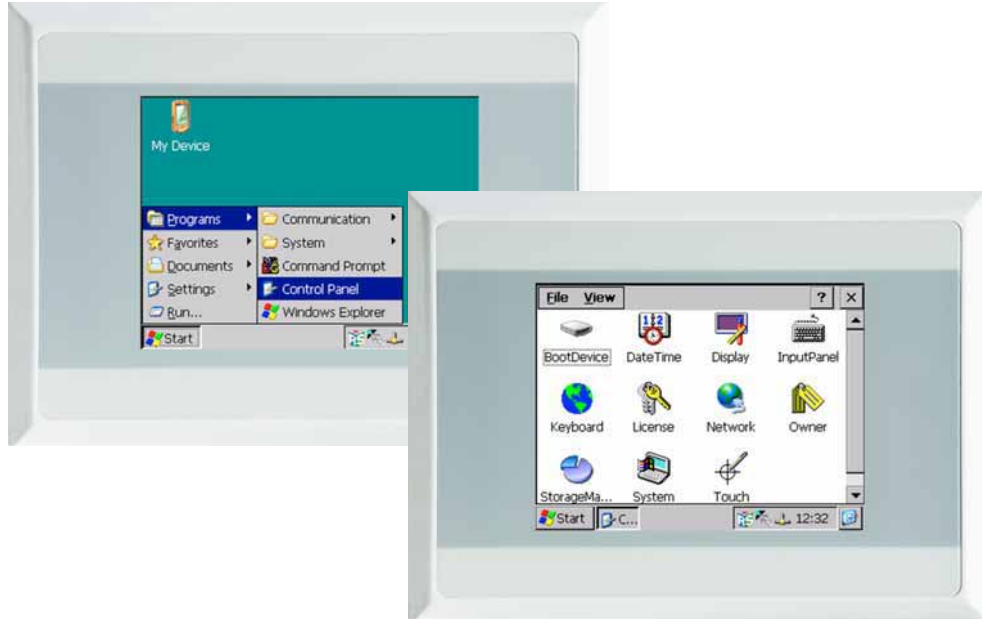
My Device

Programs
Favorites
Documents
Settings
Run...

Communication
System
Command Prompt
Control Panel
Windows Explorer

Start

File View
?
X

BootDevice
DateTime
Display
InputPanel
Keyboard
License
Network
Owner
StorageMa...
System
Touch

Start
C...
12:32